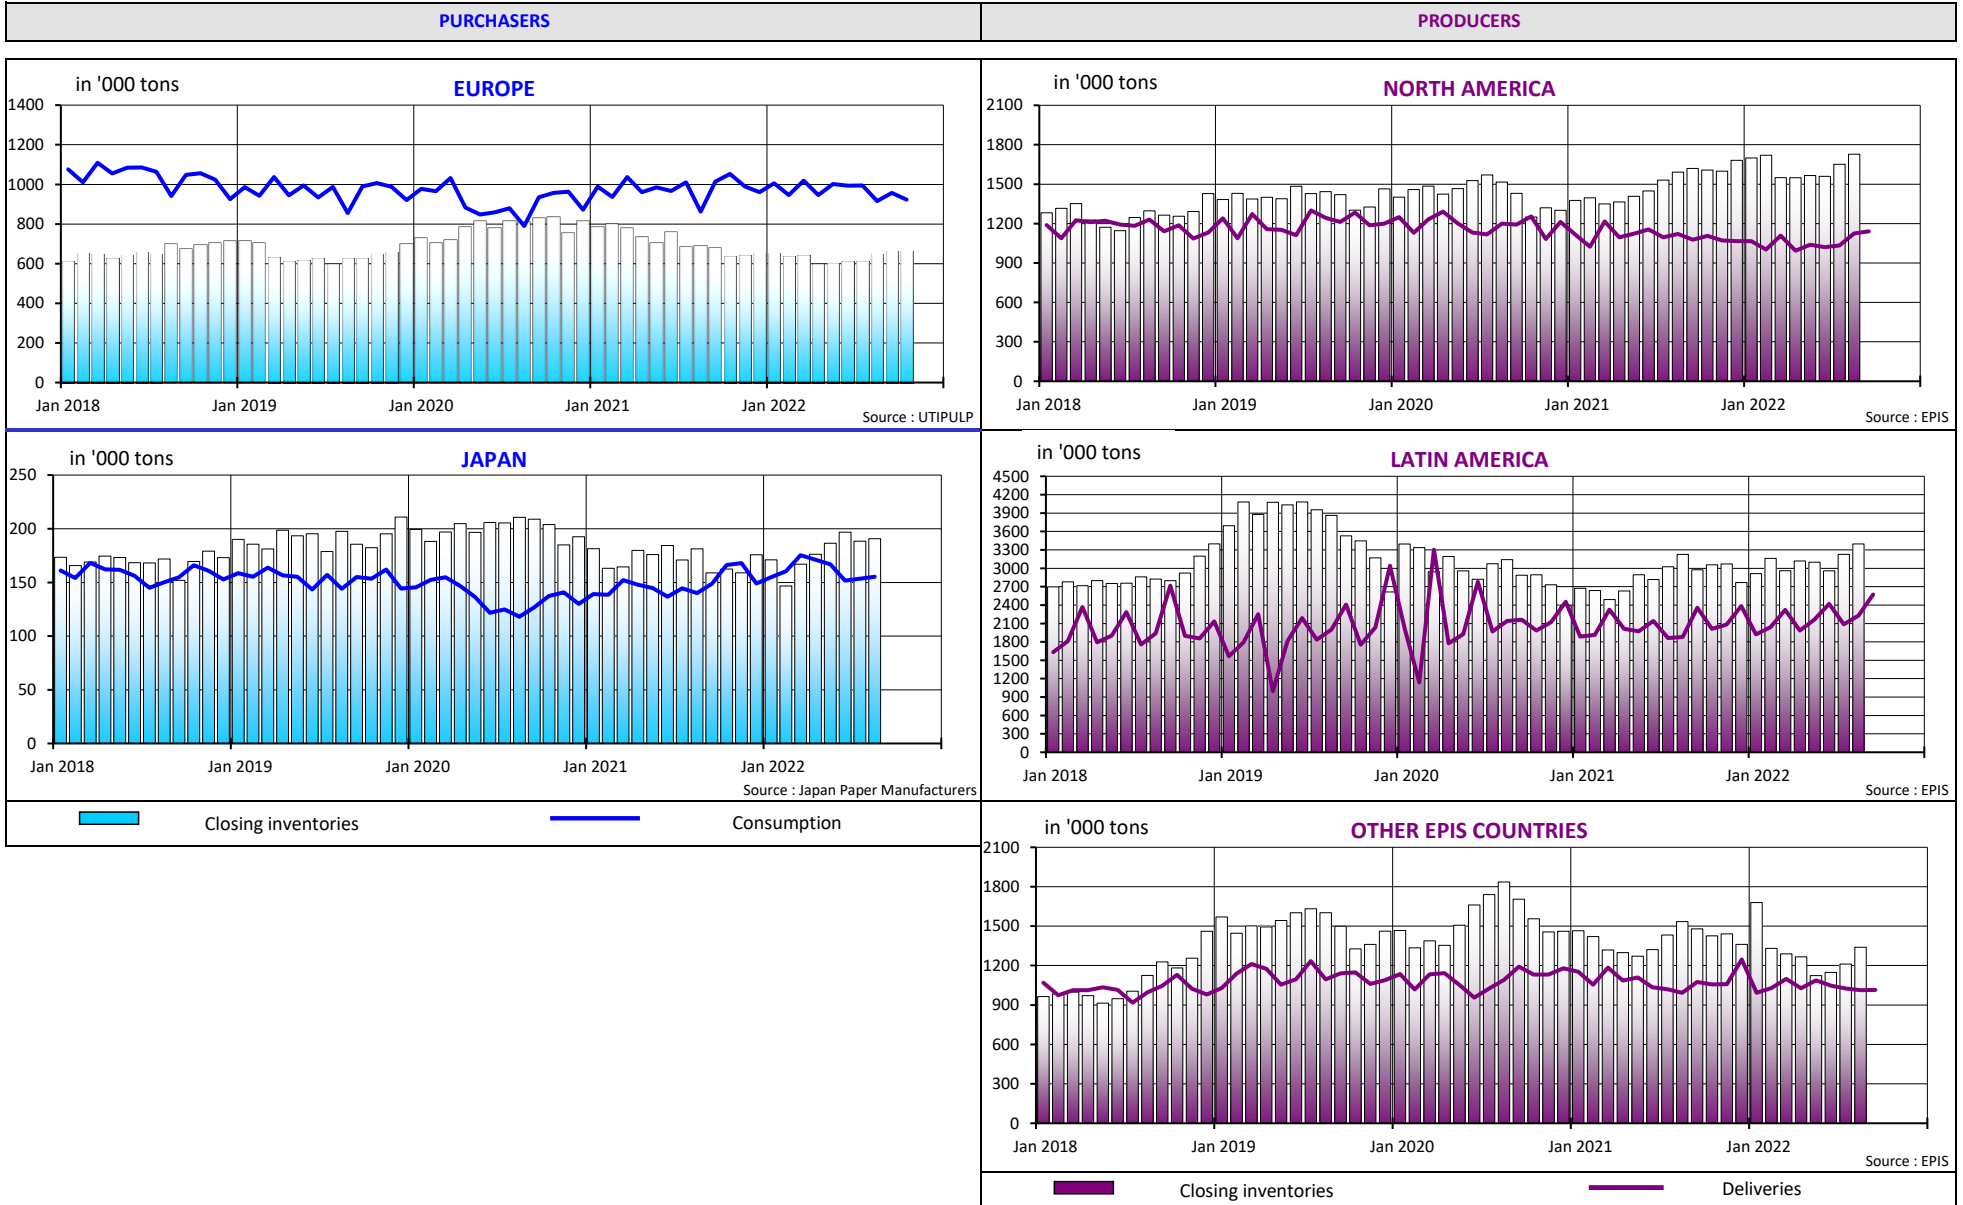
PURCHASERS

PRODUCERS

in '000 tons

EUROPE

1400
1200
1000
800
600
400
200
0

Jan 2018 Jan 2019 Jan 2020 Jan 2021 Jan 2022

Source : UTIPULP

in '000 tons

NORTH AMERICA

2100
1800
1500
1200
900
600
300
0

Jan 2018 Jan 2019 Jan 2020 Jan 2021 Jan 2022

Source : EPIS

in '000 tons

JAPAN

250
200
150
100
50
0

Jan 2018 Jan 2019 Jan 2020 Jan 2021 Jan 2022

Source : Japan Paper Manufacturers

in '000 tons

LATIN AMERICA

4500
4200
3900
3600
3300
3000
2700
2400
2100
1800
1500
1200
900
600
300
0

Jan 2018 Jan 2019 Jan 2020 Jan 2021 Jan 2022

Source : EPIS

Closing inventories

Consumption

in '000 tons

OTHER EPIS COUNTRIES

2100
1800
1500
1200
900
600
300
0

Jan 2018 Jan 2019 Jan 2020 Jan 2021 Jan 2022

Source : EPIS

Closing inventories

Deliveries